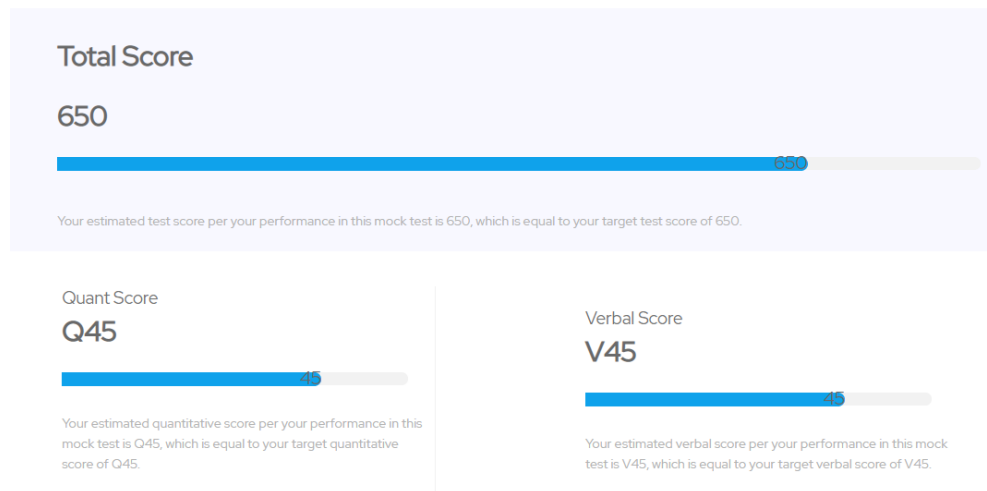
Total Score

650

650

Your estimated test score per your performance in this mock test is 650, which is equal to your target test score of 650.

Quant Score

Q45

45

Your estimated quantitative score per your performance in this mock test is Q45, which is equal to your target quantitative score of Q45.

Verbal Score

V45

45

Your estimated verbal score per your performance in this mock test is V45, which is equal to your target verbal score of V45.